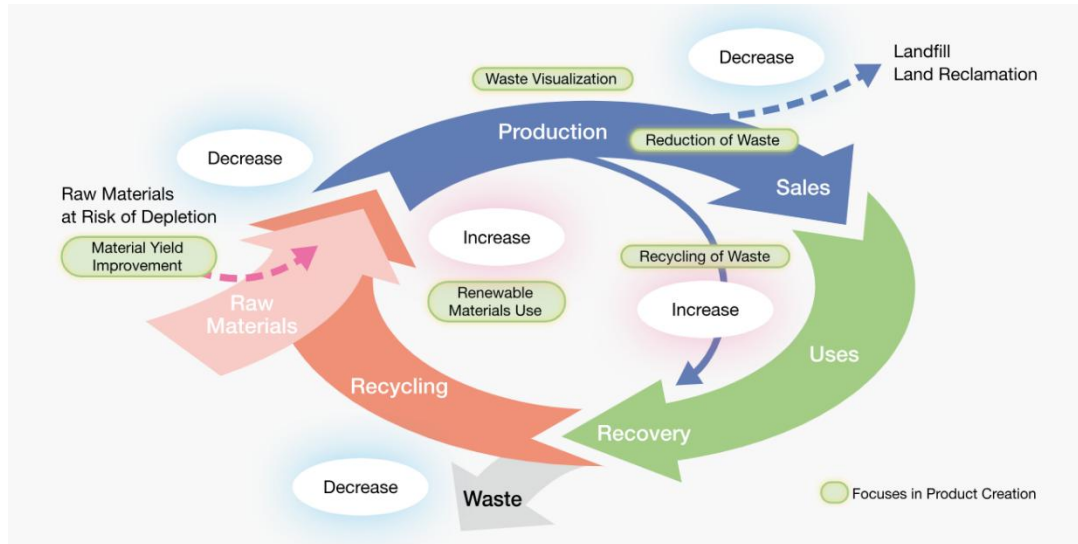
Decrease

Landfill
Land Reclamation

Waste Visualization

Production

Reduction of Waste

Decrease

Sales

Raw Materials
at Risk of Depletion

Material Yield
Improvement

Increase

Recycling of Waste

Raw
Materials

Renewable
Materials Use

Increase

Uses

Recycling

Recovery

Decrease

Waste

Focuses in Product Creation